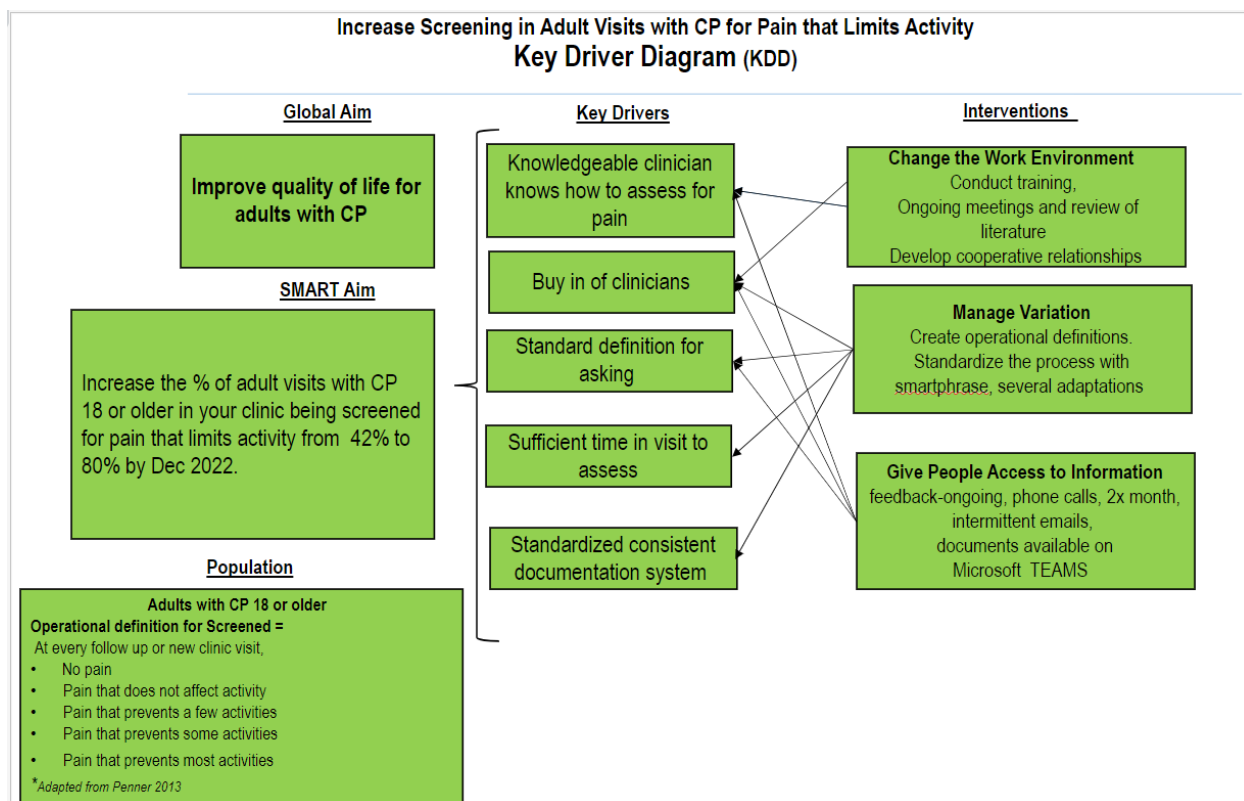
Increase Screening in Adult Visits with CP for Pain that Limits Activity
Key Driver Diagram (KDD)

Global Aim

Improve quality of life for adults with CP

SMART Aim

Increase the % of adult visits with CP 18 or older in your clinic being screened for pain that limits activity from 42% to 80% by Dec 2022.

Population

Adults with CP 18 or older
Operational definition for Screened =
At every follow up or new clinic visit,
• No pain
• Pain that does not affect activity
• Pain that prevents a few activities
• Pain that prevents some activities
• Pain that prevents most activities
*Adapted from Penner 2013

Key Drivers

Knowledgeable clinician knows how to assess for pain

Buy in of clinicians

Standard definition for asking

Sufficient time in visit to assess

Standardized consistent documentation system

Interventions

Change the Work Environment
Conduct training,
Ongoing meetings and review of literature
Develop cooperative relationships

Manage Variation
Create operational definitions.
Standardize the process with smartphrase, several adaptations

Give People Access to Information
feedback-ongoing, phone calls, 2x month, intermittent emails, documents available on Microsoft TEAMS